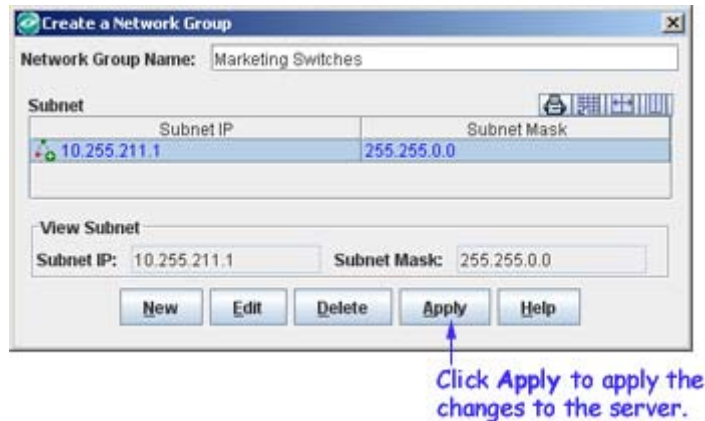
Create a Network Group

Network Group Name: Marketing Switches

Subnet

| Subnet IP | Subnet Mask |
|---|---|
| 10.255.211.1 | 255.255.0.0 |

View Subnet

Subnet IP: 10.255.211.1 Subnet Mask: 255.255.0.0

New Edit Delete Apply Help

Click Apply to apply the changes to the server.